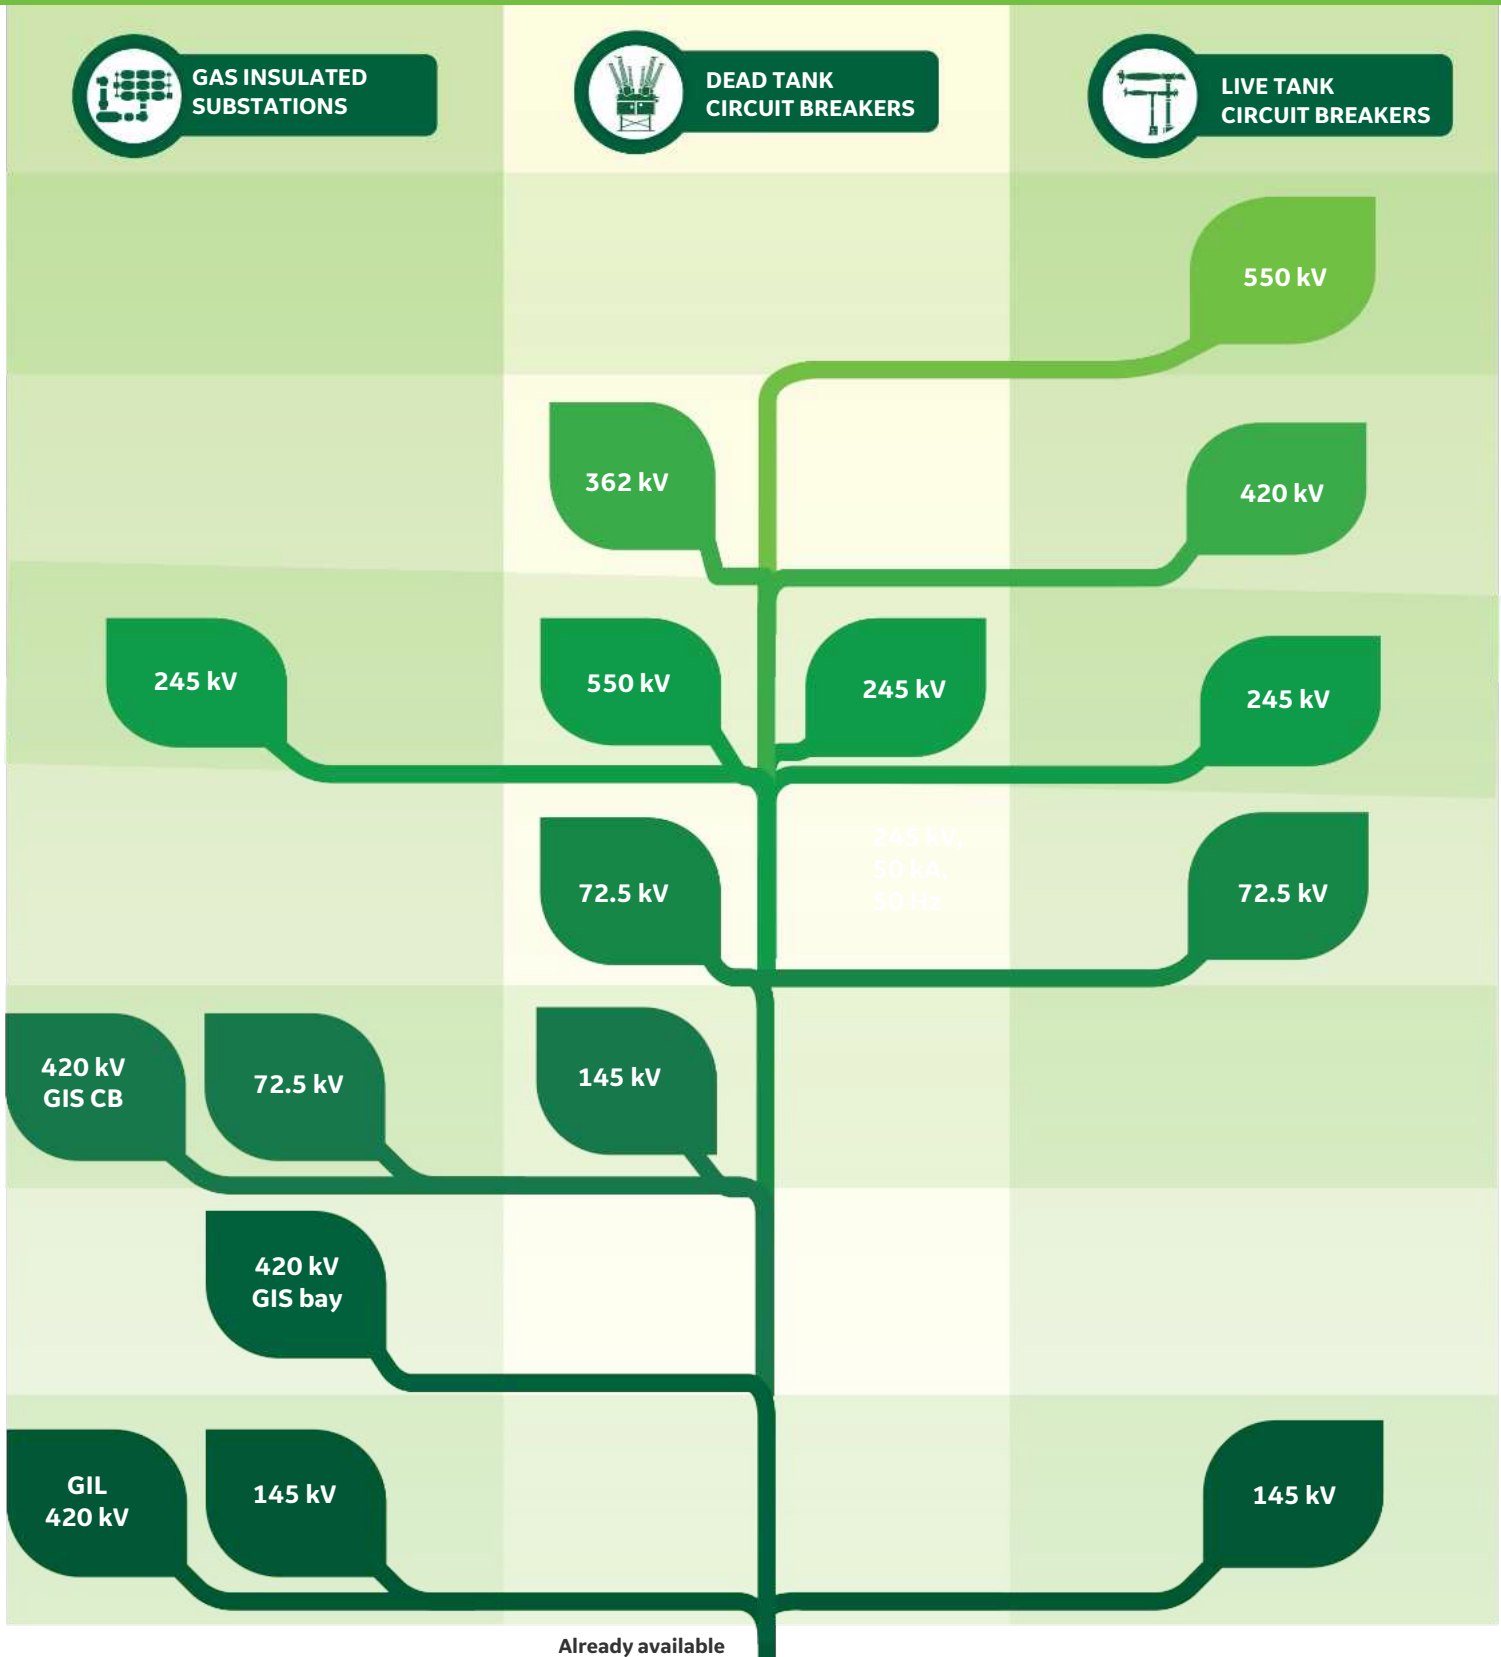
GAS INSULATED SUBSTATIONS

DEAD TANK CIRCUIT BREAKERS

LIVE TANK CIRCUIT BREAKERS

550 kV

362 kV

420 kV

245 kV

550 kV

245 kV

245 kV

72.5 kV

245 kV, 50 kA, 60 Hz

72.5 kV

420 kV GIS CB

72.5 kV

145 kV

420 kV GIS bay

GIL 420 kV

145 kV

145 kV

Already available